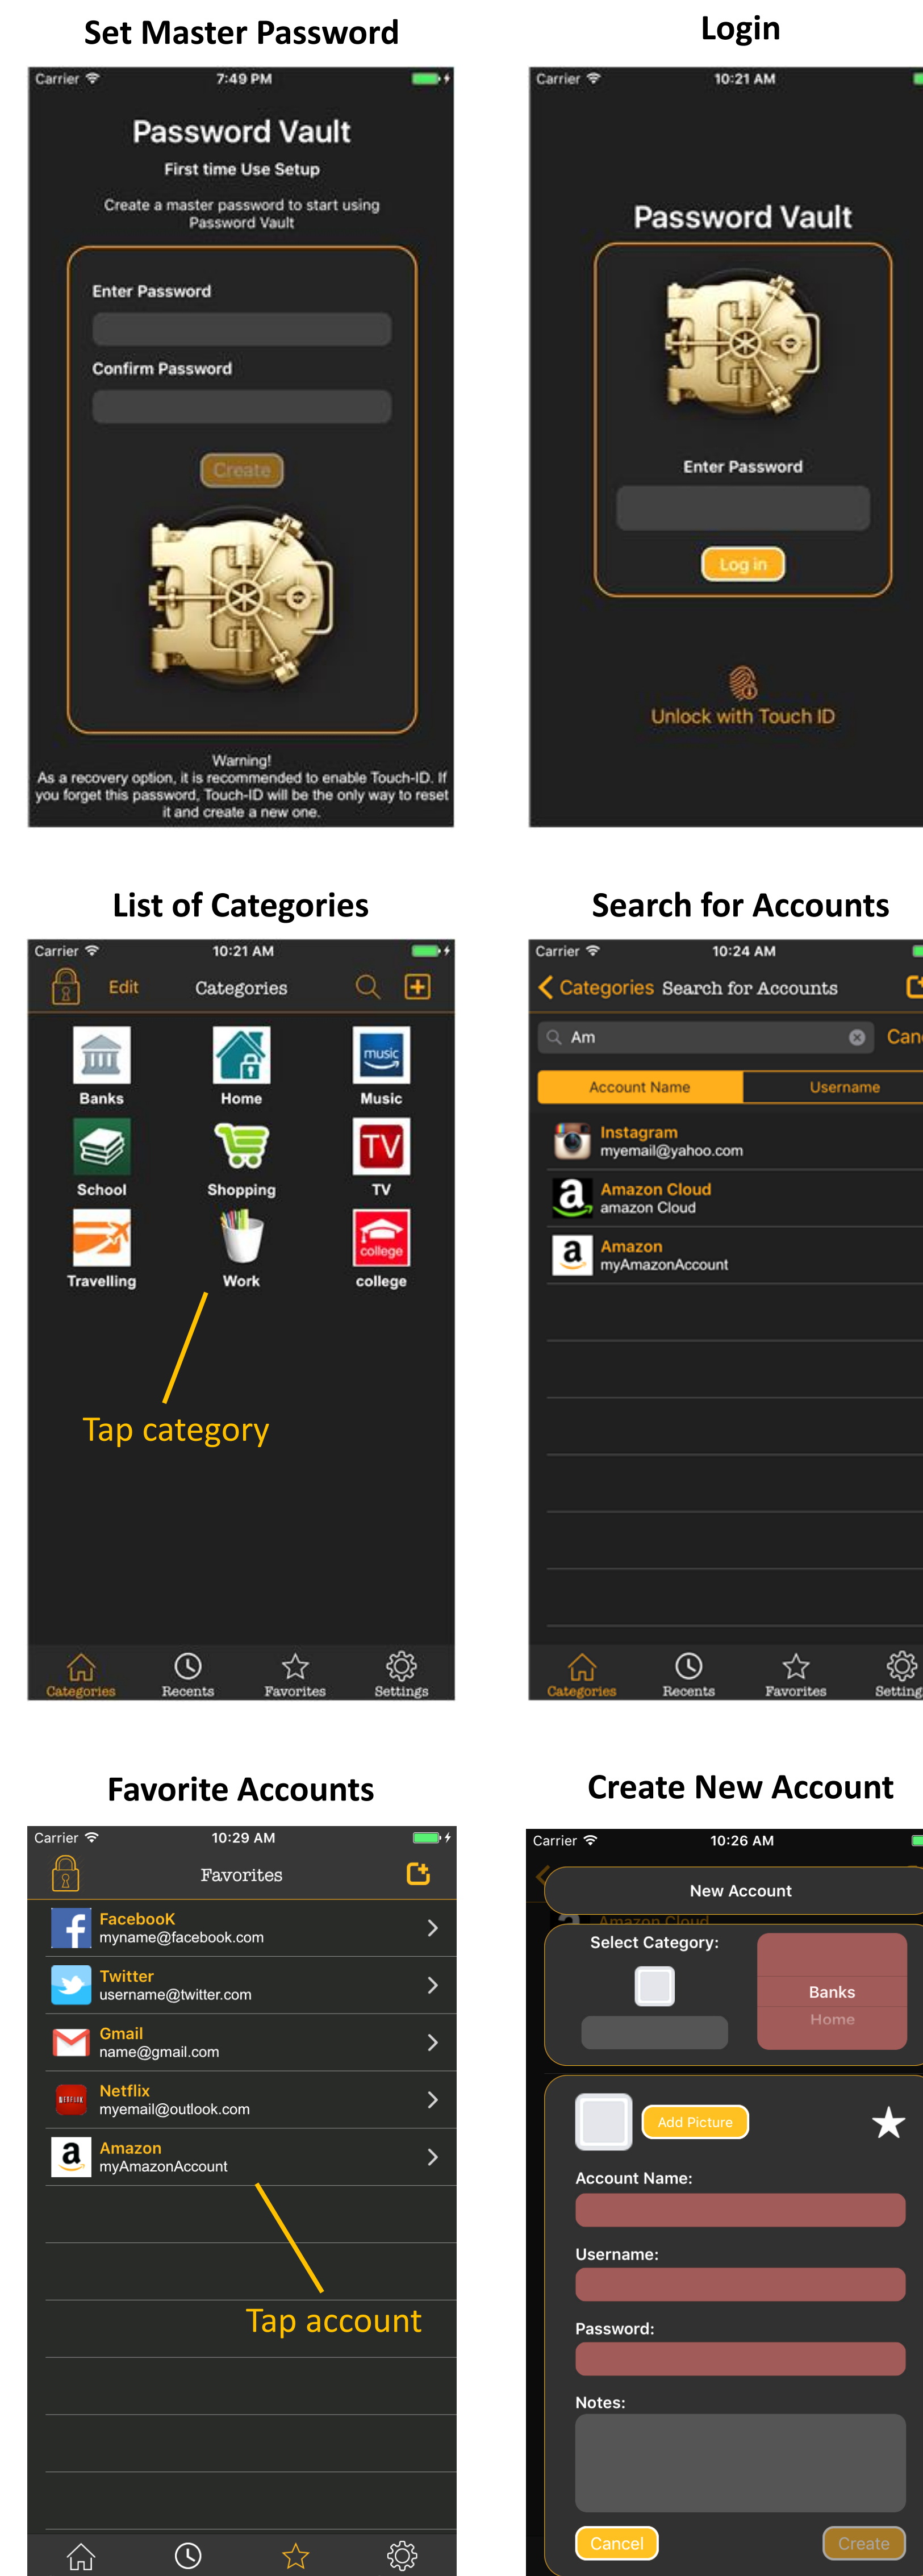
Set Master Password

Carrier 7:49 PM

Password Vault

First time Use Setup

Create a master password to start using Password Vault

Enter Password

Confirm Password

Create

Warning!
As a recovery option, it is recommended to enable Touch-ID. If you forget this password, Touch-ID will be the only way to reset it and create a new one.

Login

Carrier 10:21 AM

Password Vault

Enter Password

Log in

Unlock with Touch ID

List of Categories

Carrier 10:21 AM

Edit Categories

Banks Home Music
School Shopping TV
Travelling Work college

Tap category

Categories Recents Favorites Settings

Search for Accounts

Carrier 10:24 AM

Categories Search for Accounts

Am Can

Account Name Username

Instagram
myemail@yahoo.com

Amazon Cloud
amazon Cloud

Amazon
myAmazonAccount

Categories Recents Favorites Setting

Favorite Accounts

Carrier 10:29 AM

Favorites

FacebooK
myname@facebook.com

Twitter
username@twitter.com

Gmail
name@gmail.com

Netflix
myemail@outlook.com

Amazon
myAmazonAccount

Tap account

Create New Account

Carrier 10:26 AM

New Account

Amazon Cloud

Select Category:

Banks
Home

Add Picture

Account Name:

Username:

Password:

Notes:

Cancel Create